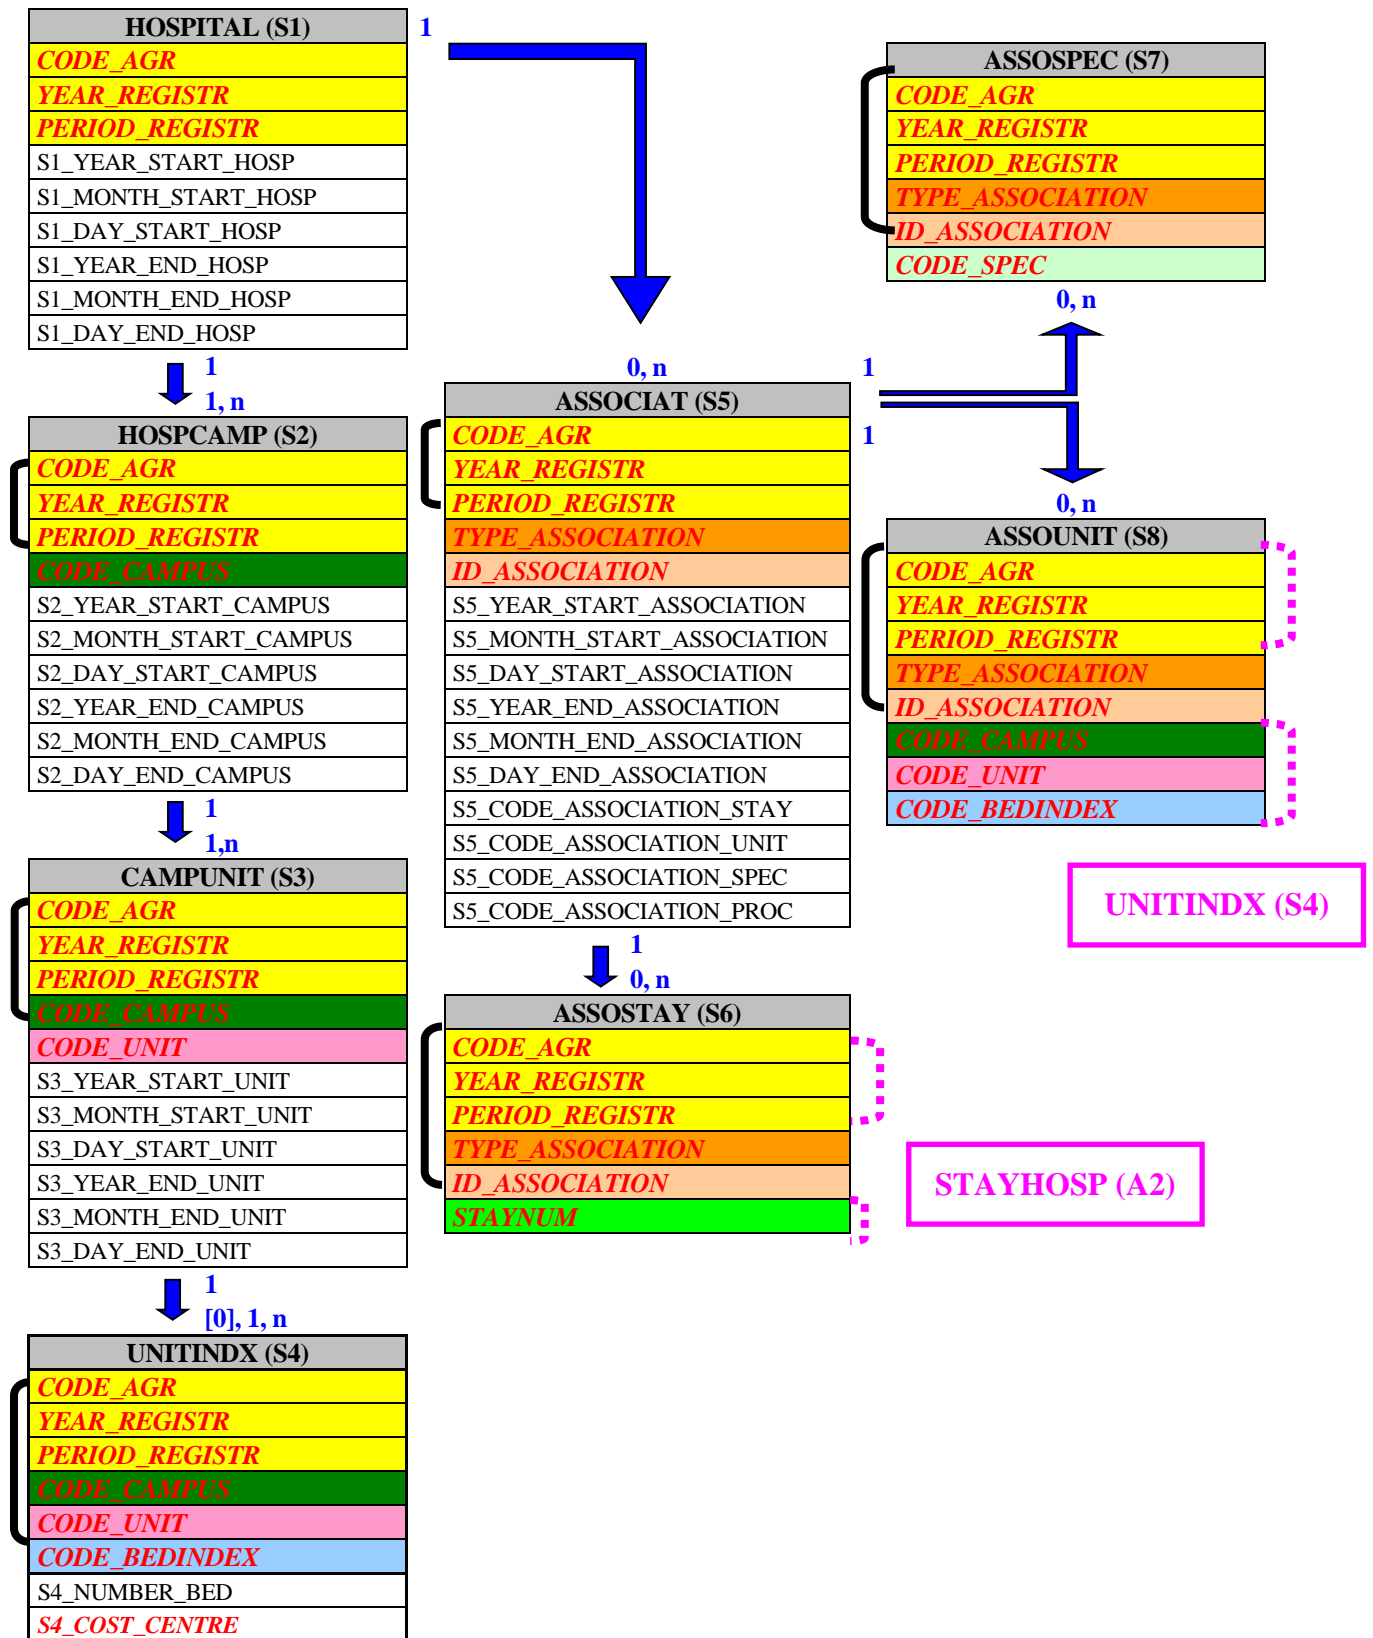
| HOSPITAL (S1) |
|---|
| CODE_AGR |
| YEAR_REGISTR |
| PERIOD_REGISTR |
| S1_YEAR_START_HOSP |
| S1_MONTH_START_HOSP |
| S1_DAY_START_HOSP |
| S1_YEAR_END_HOSP |
| S1_MONTH_END_HOSP |
| S1_DAY_END_HOSP |

1

1
1, n

| HOSPCAMP (S2) |
|---|
| CODE_AGR |
| YEAR_REGISTR |
| PERIOD_REGISTR |
| CODE_CAMPUS |
| S2_YEAR_START_CAMPUS |
| S2_MONTH_START_CAMPUS |
| S2_DAY_START_CAMPUS |
| S2_YEAR_END_CAMPUS |
| S2_MONTH_END_CAMPUS |
| S2_DAY_END_CAMPUS |

1
1,n

| CAMPUNIT (S3) |
|---|
| CODE_AGR |
| YEAR_REGISTR |
| PERIOD_REGISTR |
| CODE_CAMPUS |
| CODE_UNIT |
| S3_YEAR_START_UNIT |
| S3_MONTH_START_UNIT |
| S3_DAY_START_UNIT |
| S3_YEAR_END_UNIT |
| S3_MONTH_END_UNIT |
| S3_DAY_END_UNIT |

1
[0], 1, n

| UNITINDX (S4) |
|---|
| CODE_AGR |
| YEAR_REGISTR |
| PERIOD_REGISTR |
| CODE_CAMPUS |
| CODE_UNIT |
| CODE_BEDINDEX |
| S4_NUMBER_BED |
| S4_COST_CENTRE |

0, n

| ASSOCIAT (S5) |
|---|
| CODE_AGR |
| YEAR_REGISTR |
| PERIOD_REGISTR |
| TYPE_ASSOCIATION |
| ID_ASSOCIATION |
| S5_YEAR_START_ASSOCIATION |
| S5_MONTH_START_ASSOCIATION |
| S5_DAY_START_ASSOCIATION |
| S5_YEAR_END_ASSOCIATION |
| S5_MONTH_END_ASSOCIATION |
| S5_DAY_END_ASSOCIATION |
| S5_CODE_ASSOCIATION_STAY |
| S5_CODE_ASSOCIATION_UNIT |
| S5_CODE_ASSOCIATION_SPEC |
| S5_CODE_ASSOCIATION_PROC |

1
0, n

| ASSOSTAY (S6) |
|---|
| CODE_AGR |
| YEAR_REGISTR |
| PERIOD_REGISTR |
| TYPE_ASSOCIATION |
| ID_ASSOCIATION |
| STAYNUM |

| ASSOSPEC (S7) |
|---|
| CODE_AGR |
| YEAR_REGISTR |
| PERIOD_REGISTR |
| TYPE_ASSOCIATION |
| ID_ASSOCIATION |
| CODE_SPEC |

0, n

1

1

0, n

| ASSOUNIT (S8) |
|---|
| CODE_AGR |
| YEAR_REGISTR |
| PERIOD_REGISTR |
| TYPE_ASSOCIATION |
| ID_ASSOCIATION |
| CODE_CAMPUS |
| CODE_UNIT |
| CODE_BEDINDEX |

UNITINDX (S4)

STAYHOSP (A2)